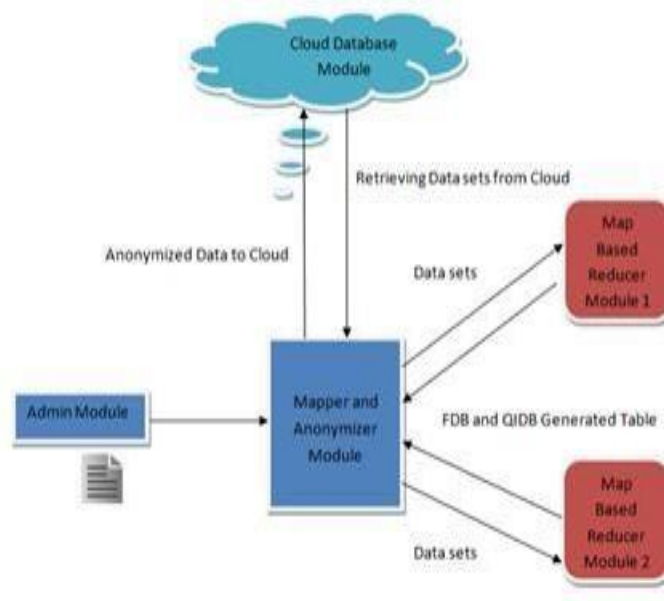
Cloud Database Module

Retrieving Data sets from Cloud

Anonymized Data to Cloud

Data sets

Map Based Reducer Module 1

Admin Module

Mapper and Anonymizer Module

FDB and QIDB Generated Table

Map Based Reducer Module 2

Data sets